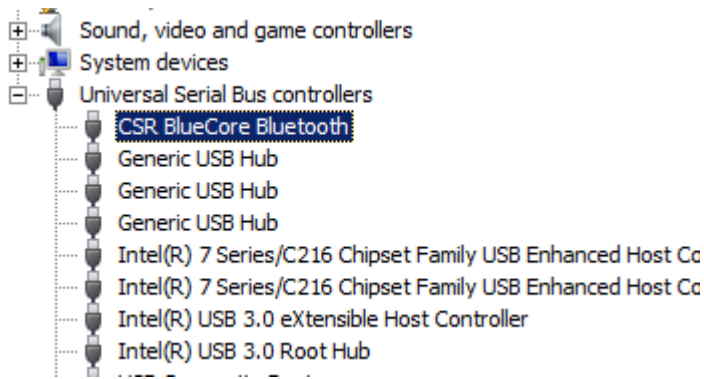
Sound, video and game controllers
System devices
Universal Serial Bus controllers
CSR BlueCore Bluetooth
Generic USB Hub
Generic USB Hub
Generic USB Hub
Intel(R) 7 Series/C216 Chipset Family USB Enhanced Host Co
Intel(R) 7 Series/C216 Chipset Family USB Enhanced Host Co
Intel(R) USB 3.0 eXtensible Host Controller
Intel(R) USB 3.0 Root Hub
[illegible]